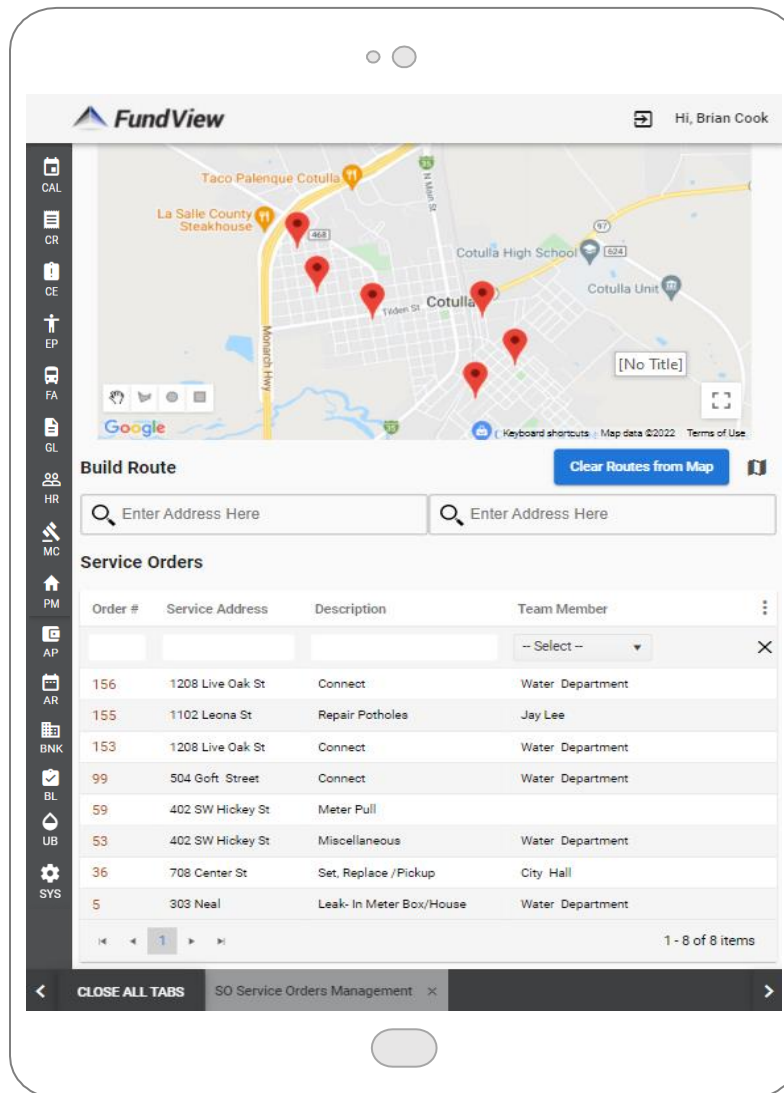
FundView

Hi, Brian Cook

CAL
CR
CE
EP
FA
GL
HR
MC
PM
AP
AR
BNK
BL
UB
SYS

Taco Palenque Cotulla
La Salle County Steakhouse
468
N Main St
97
Cotulla High School
624
Cotulla Unit
Tilden St
Cotulla
Monarch Hwy
[No Title]
Google
Keyboard shortcuts Map data ©2022 Terms of Use

Build Route

Clear Routes from Map

Enter Address Here
Enter Address Here

Service Orders

| Order # | Service Address | Description | Team Member |
|---|---|---|---|
| | | | -- Select -- |
| 156 | 1208 Live Oak St | Connect | Water Department |
| 155 | 1102 Leona St | Repair Potholes | Jay Lee |
| 153 | 1208 Live Oak St | Connect | Water Department |
| 99 | 504 Goft Street | Connect | Water Department |
| 59 | 402 SW Hickey St | Meter Pull | |
| 53 | 402 SW Hickey St | Miscellaneous | Water Department |
| 36 | 708 Center St | Set, Replace /Pickup | City Hall |
| 5 | 303 Neal | Leak- In Meter Box/House | Water Department |

1

1 - 8 of 8 items

CLOSE ALL TABS
SO Service Orders Management